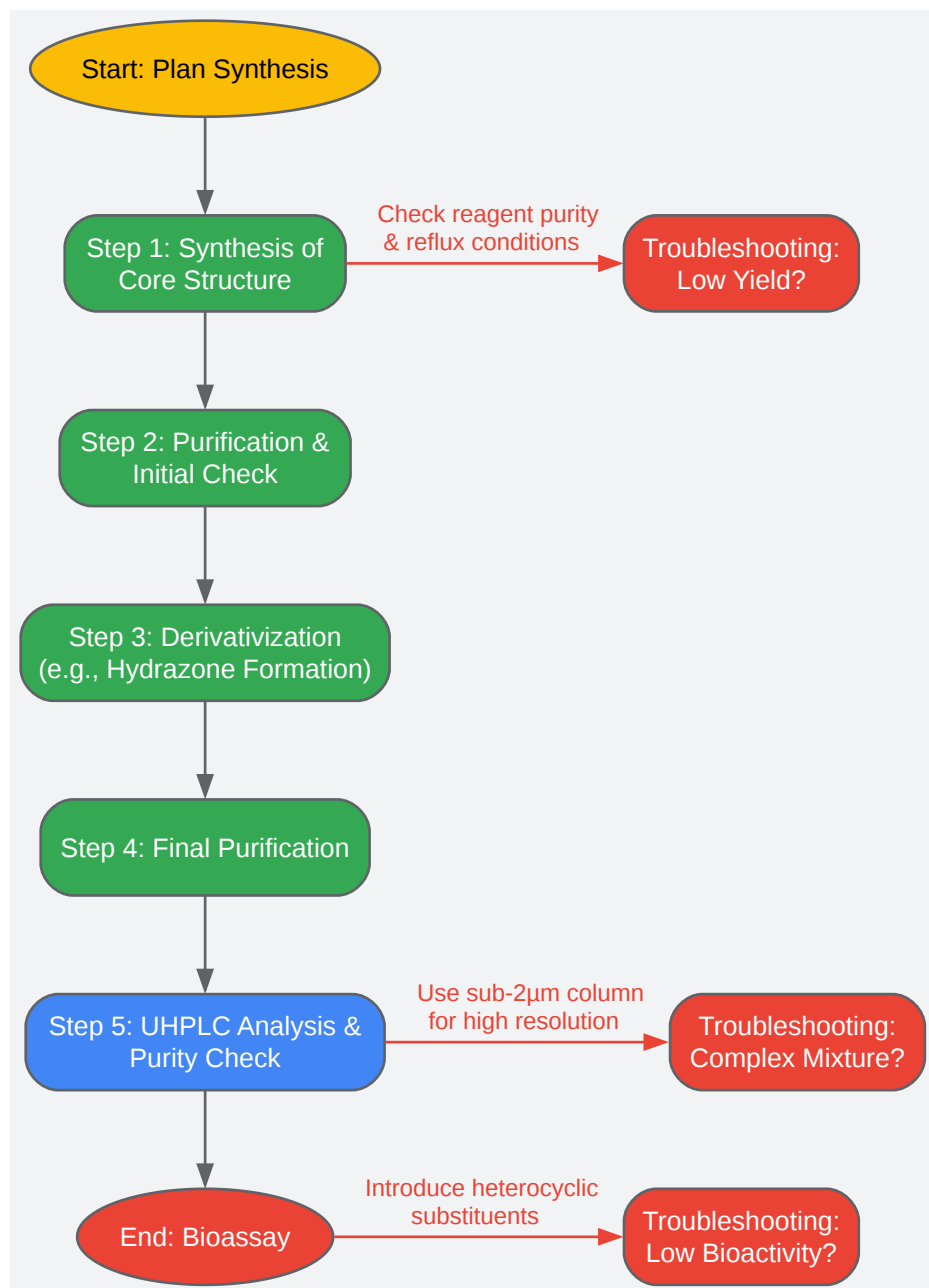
Start: Plan Synthesis

Step 1: Synthesis of Core Structure

Check reagent purity & reflux conditions

Troubleshooting: Low Yield?

Step 2: Purification & Initial Check

Step 3: Derivativization (e.g., Hydrazone Formation)

Step 4: Final Purification

Step 5: UHPLC Analysis & Purity Check

Use sub-2µm column for high resolution

Troubleshooting: Complex Mixture?

End: Bioassay

Introduce heterocyclic substituents

Troubleshooting: Low Bioactivity?